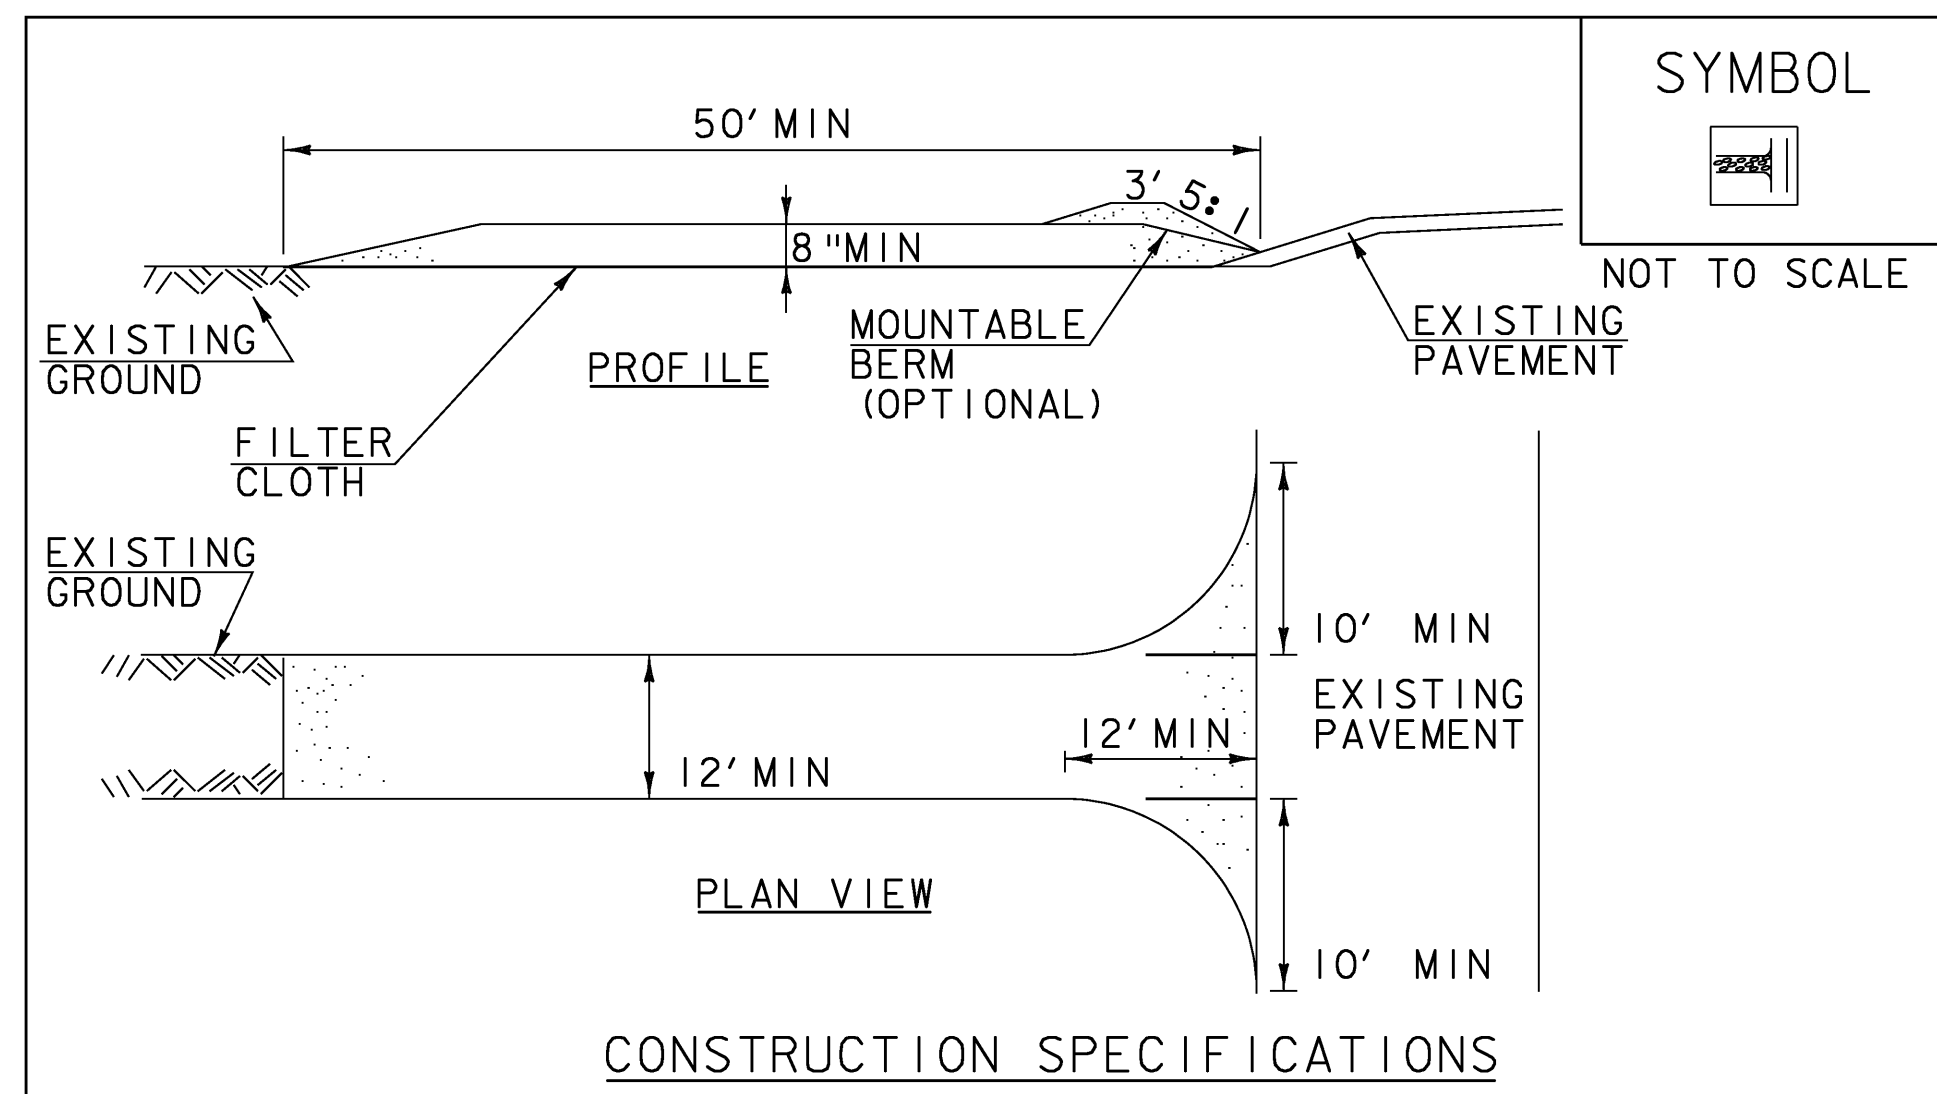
SYMBOL

NOT TO SCALE

50' MIN

3'

5:1

8"MIN

EXISTING GROUND

FILTER CLOTH

PROFILE

MOUNTABLE BERM (OPTIONAL)

EXISTING PAVEMENT

EXISTING GROUND

10' MIN

EXISTING PAVEMENT

12' MIN

12' MIN

10' MIN

PLAN VIEW

CONSTRUCTION SPECIFICATIONS